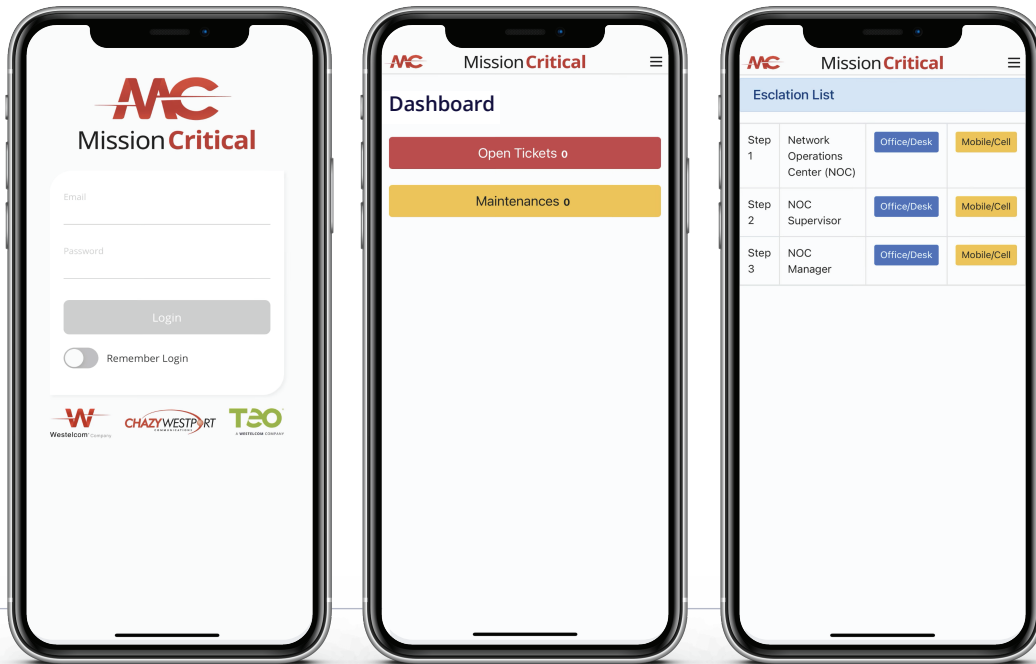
MC
Mission Critical

Email

Password

Login

Remember Login

W
Westelcom Company

CHAZY WESTPORT COMMUNICATIONS

TEO
A WESTELCOM COMPANY

MC Mission Critical

Dashboard

Open Tickets 0

Maintenances 0

MC Mission Critical

Esclation List

| Step 1 | Network Operations Center (NOC) | Office/Desk | Mobile/Cell |
|---|---|---|---|
| Step 2 | NOC Supervisor | Office/Desk | Mobile/Cell |
| Step 3 | NOC Manager | Office/Desk | Mobile/Cell |